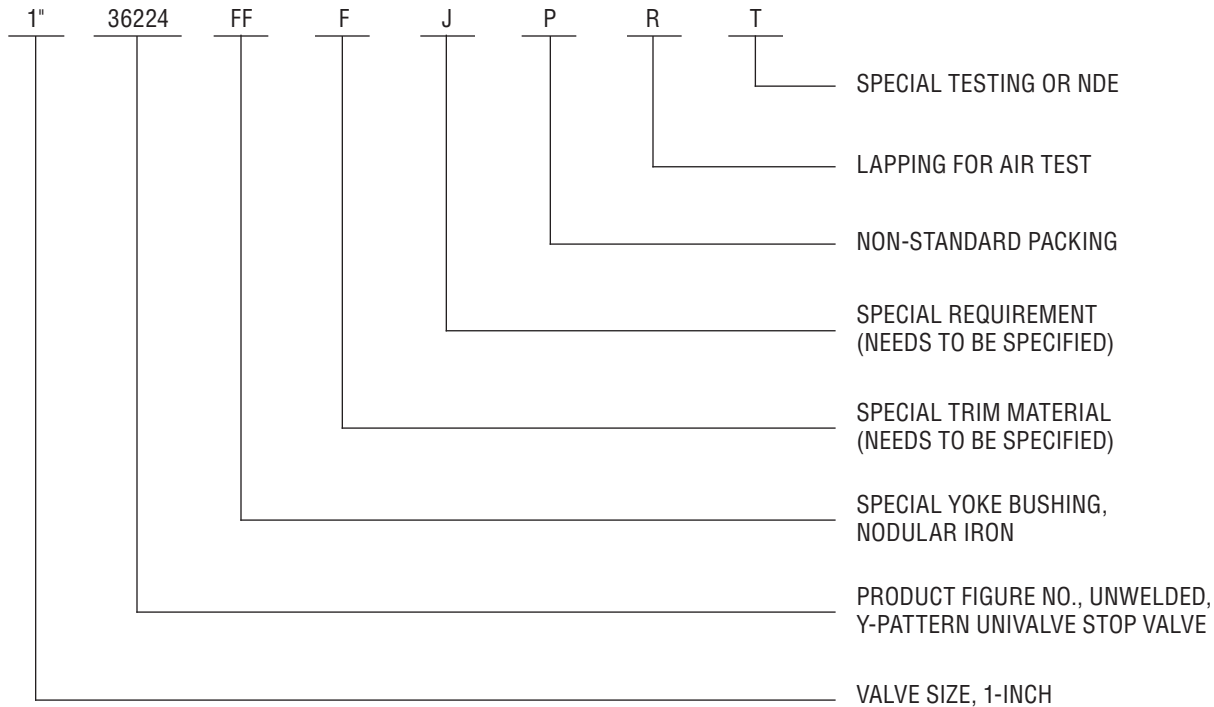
1" 36224 FF F J P R T

SPECIAL TESTING OR NDE

LAPPING FOR AIR TEST

NON-STANDARD PACKING

SPECIAL REQUIREMENT (NEEDS TO BE SPECIFIED)

SPECIAL TRIM MATERIAL (NEEDS TO BE SPECIFIED)

SPECIAL YOKE BUSHING, NODULAR IRON

PRODUCT FIGURE NO., UNWELDED, Y-PATTERN UNIVALVE STOP VALVE

VALVE SIZE, 1-INCH